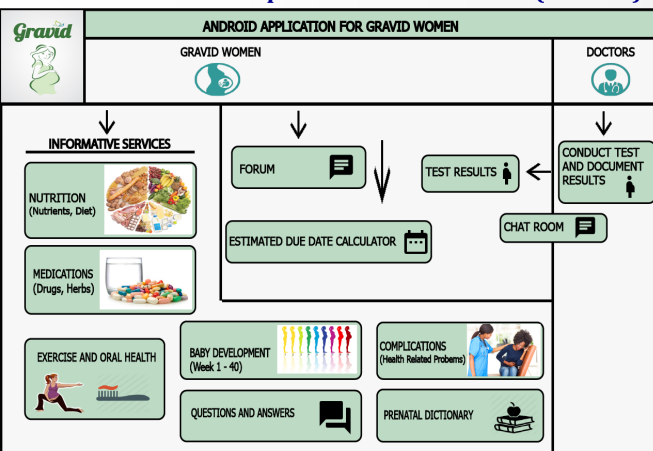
Gravid

ANDROID APPLICATION FOR GRAVID WOMEN

GRAVID WOMEN

DOCTORS

INFORMATIVE SERVICES

NUTRITION (Nutrients, Diet)

MEDICATIONS (Drugs, Herbs)

FORUM

ESTIMATED DUE DATE CALCULATOR

TEST RESULTS

CONDUCT TEST AND DOCUMENT RESULTS

CHAT ROOM

EXERCISE AND ORAL HEALTH

BABY DEVELOPMENT (Week 1 - 40)

COMPLICATIONS (Health Related Probems)

QUESTIONS AND ANSWERS

PRENATAL DICTIONARY